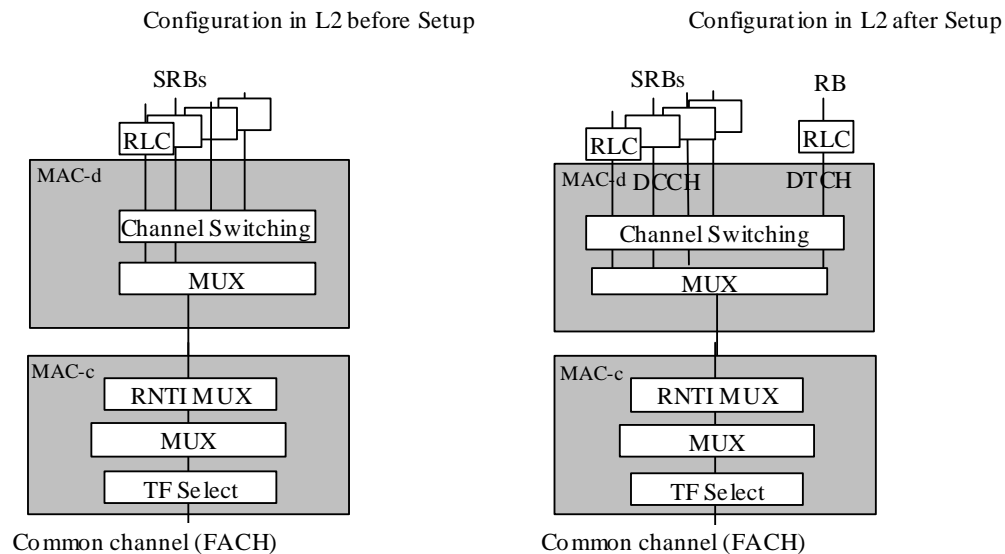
Configuration in L2 before Setup

SRBs

RLC

MAC-d

Channel Switching

MUX

MAC-c

RNTI MUX

MUX

TF Select

Common channel (FACH)

Configuration in L2 after Setup

SRBs

RB

RLC

RLC

MAC-d DCCH

DTCH

Channel Switching

MUX

MAC-c

RNTI MUX

MUX

TF Select

Common channel (FACH)